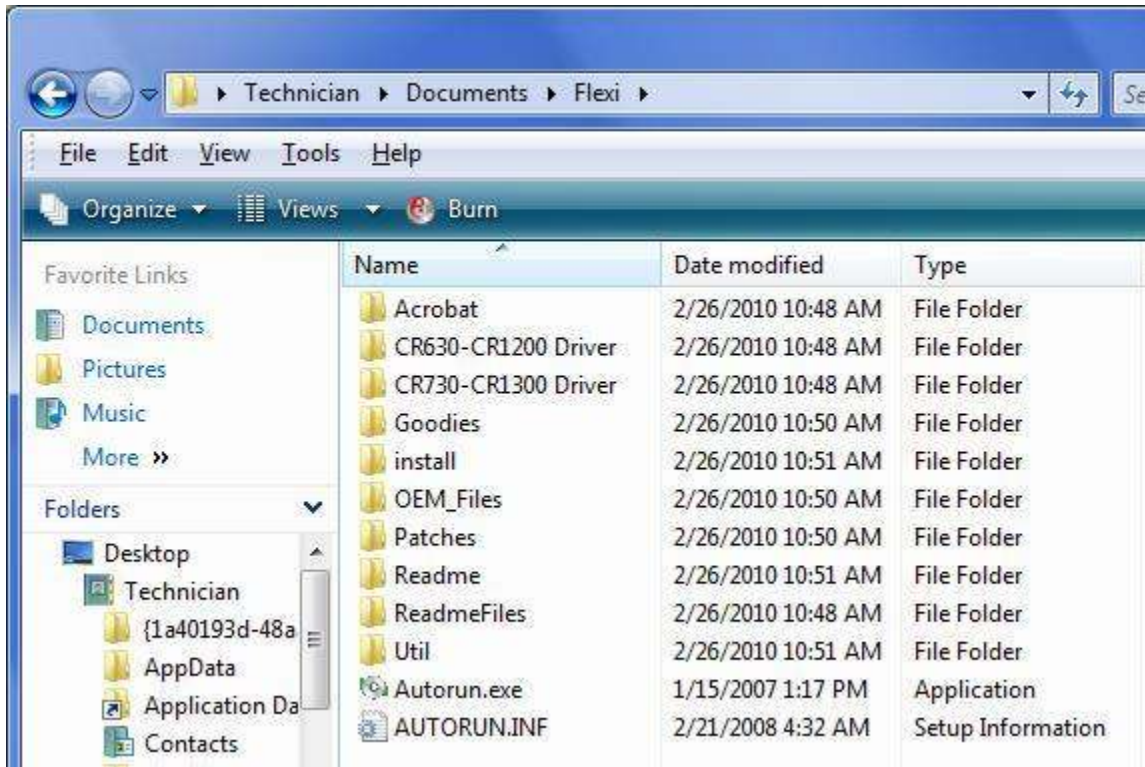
▸ Technician ▸ Documents ▸ Flexi ▸

Se

File Edit View Tools Help

Organize ▾ Views ▾ Burn

Favorite Links

Documents

Pictures

Music

More »

Folders

Desktop

Technician

{1a40193d-48a

AppData

Application Da

Contacts

| Name | Date modified | Type |
|---|---|---|
| Acrobat | 2/26/2010 10:48 AM | File Folder |
| CR630-CR1200 Driver | 2/26/2010 10:48 AM | File Folder |
| CR730-CR1300 Driver | 2/26/2010 10:48 AM | File Folder |
| Goodies | 2/26/2010 10:50 AM | File Folder |
| install | 2/26/2010 10:51 AM | File Folder |
| OEM_Files | 2/26/2010 10:50 AM | File Folder |
| Patches | 2/26/2010 10:50 AM | File Folder |
| Readme | 2/26/2010 10:51 AM | File Folder |
| ReadmeFiles | 2/26/2010 10:48 AM | File Folder |
| Util | 2/26/2010 10:51 AM | File Folder |
| Autorun.exe | 1/15/2007 1:17 PM | Application |
| AUTORUN.INF | 2/21/2008 4:32 AM | Setup Information |